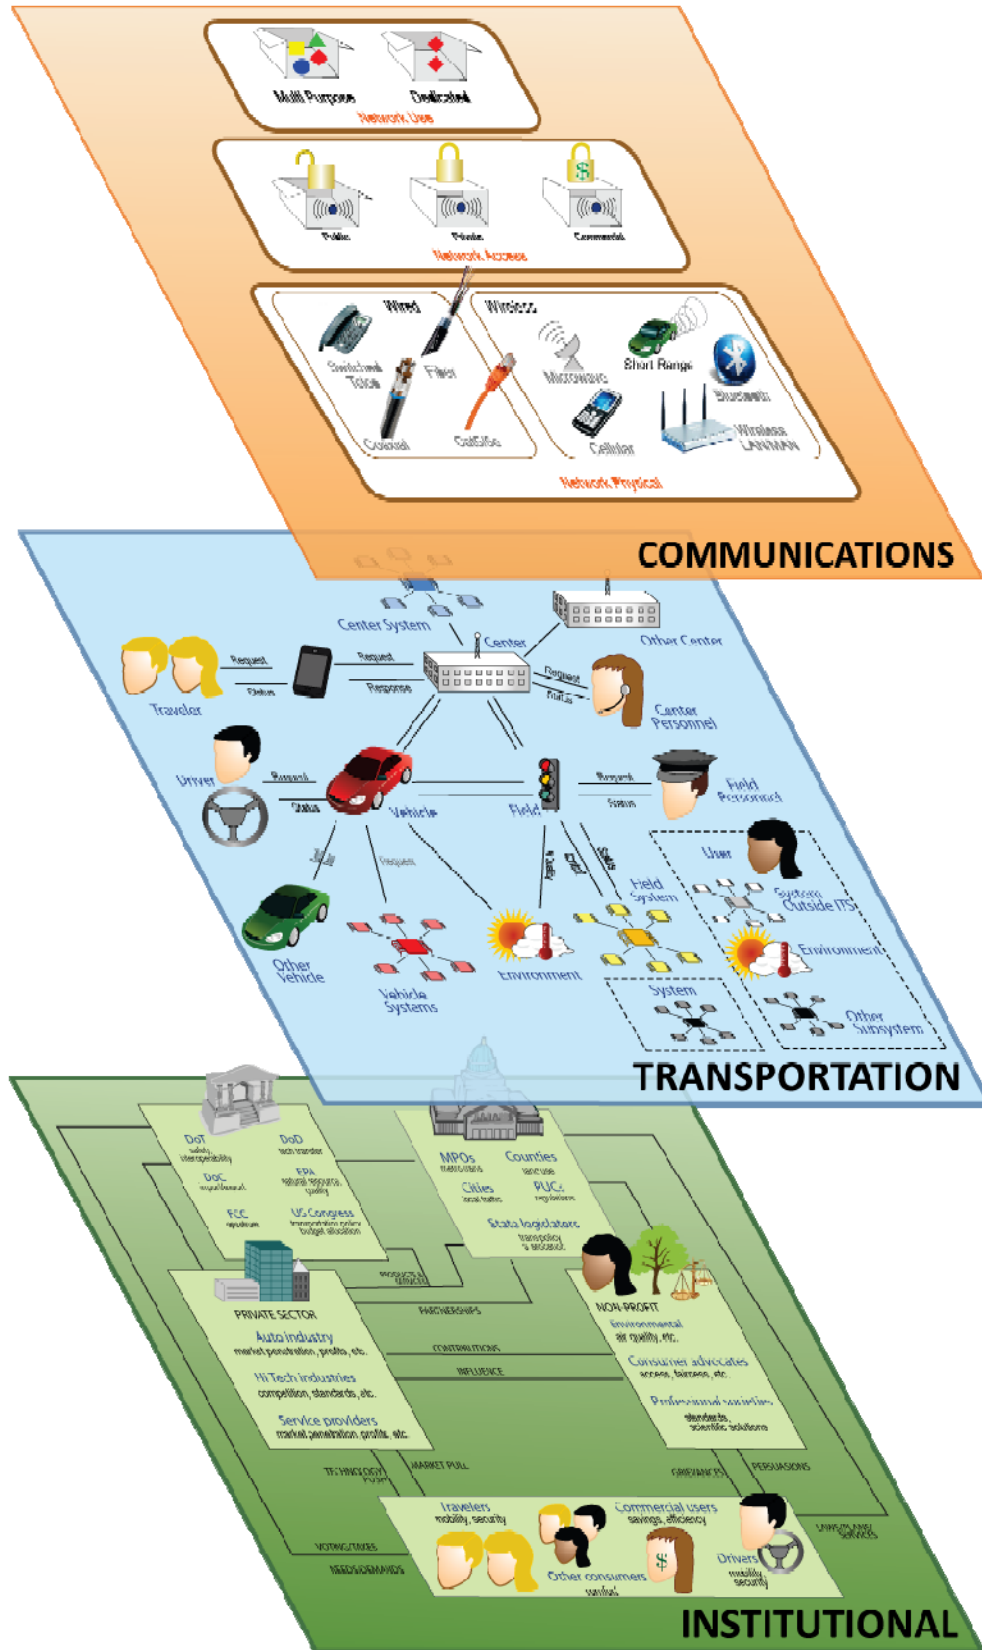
Multi Purpose
Dedicated
Network Use

Public
Private
Commercial
Network Access

Wired
Switched Voice
Fiber
Coaxial
Cat5/6e
Wireless
Microwave
Short Range
Bluetooth
Cellular
Wireless LAN/MAN
Network Physical

COMMUNICATIONS

Center System
Center
Other Center
Request
Status
Request
Response
Traveler
Request
Status
Center Personnel
Driver
Request
Status
Vehicle
Field
Request
Status
Field Personnel
User
System Outside ITS
Field System
Environment
Other Vehicle
Vehicle Systems
Environment
System
Other Subsystem

TRANSPORTATION

DoT
safety interoperability
DoD
tech transfer
DoC
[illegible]
EPA
natural resources quality
FCC
spectrum
US Congress
transportation policy budget allocation
MPOs
Counties
Cities
PUCs
State legislature
transp. policy $ allocation
PRODUCTS & SERVICES
PRIVATE SECTOR
Auto industry
market penetration, profits, etc.
Hi Tech industries
competition, standards, etc.
Service providers
market penetration, profits, etc.
PARTNERSHIPS
CONTRIBUTIONS
INFLUENCE
NON-PROFIT
Environmental
air quality, etc.
Consumer advocates
access, fairness, etc.
Professional societies
standards, scientific solutions
TECHNOLOGY PUSH
MARKET PULL
GRIEVANCES
PERSUASIONS
Travelers
mobility, security
Commercial users
savings, efficiency
LAWS/PLANS/SERVICES
VOTING/TAXES
NEEDS/DEMANDS
Other consumers
comfort
Drivers
mobility security

INSTITUTIONAL